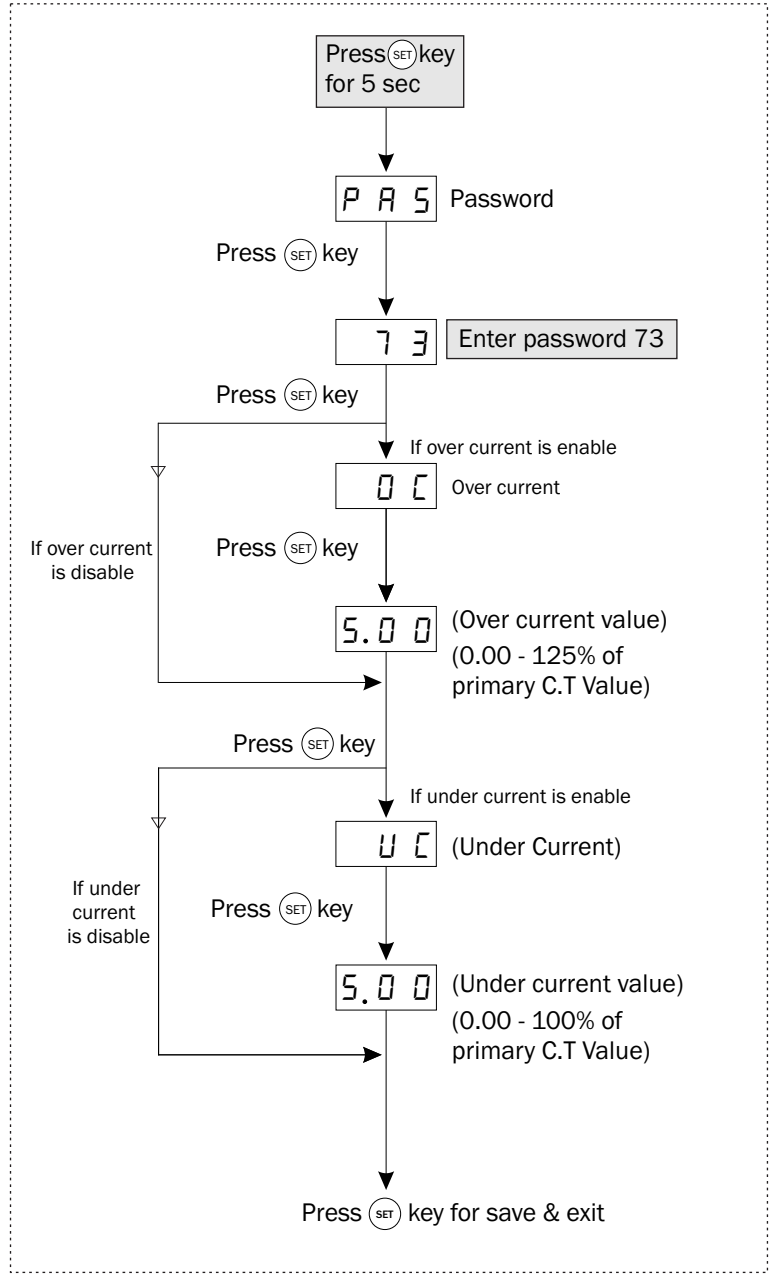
Press SET key for 5 sec

P A S Password

Press SET key

7 3 Enter password 73

Press SET key

If over current is enable

0 C Over current

If over current is disable

Press SET key

5.0 0 (Over current value) (0.00 - 125% of primary C.T Value)

Press SET key

If under current is enable

U C (Under Current)

If under current is disable

Press SET key

5.0 0 (Under current value) (0.00 - 100% of primary C.T Value)

Press SET key for save & exit